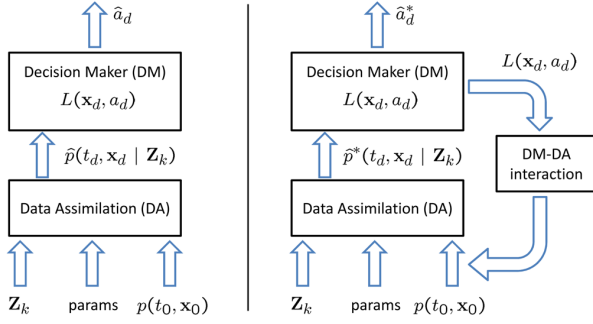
$\widehat{a}_d$

Decision Maker (DM)
$L(\mathbf{x}_d, a_d)$

$\widehat{p}(t_d, \mathbf{x}_d \mid \mathbf{Z}_k)$

Data Assimilation (DA)

$\mathbf{Z}_k$ params $p(t_0, \mathbf{x}_0)$

$\widehat{a}_d^*$

Decision Maker (DM)
$L(\mathbf{x}_d, a_d)$

$L(\mathbf{x}_d, a_d)$

$\widehat{p}^*(t_d, \mathbf{x}_d \mid \mathbf{Z}_k)$

DM-DA interaction

Data Assimilation (DA)

$\mathbf{Z}_k$ params $p(t_0, \mathbf{x}_0)$